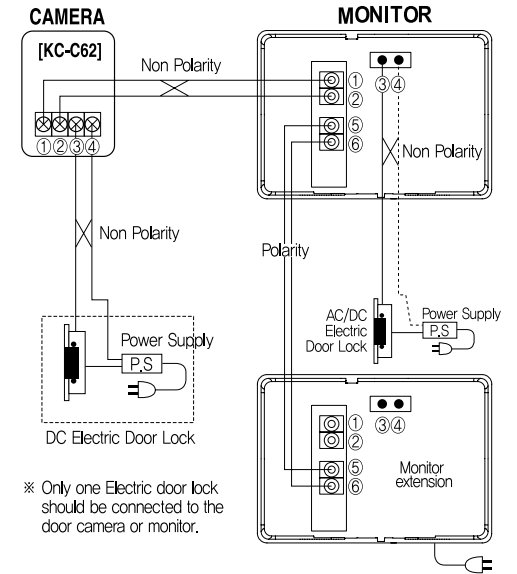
CAMERA

[KC-C62]

①②③④

Non Polarity

MONITOR

①
②
⑤
⑥

③④

Non Polarity

Non Polarity

Polarity

AC/DC Electric Door Lock

Power Supply

P.S

Power Supply

P.S

DC Electric Door Lock

①
②
⑤
⑥

③④

Monitor extension

※ Only one Electric door lock should be connected to the door camera or monitor.